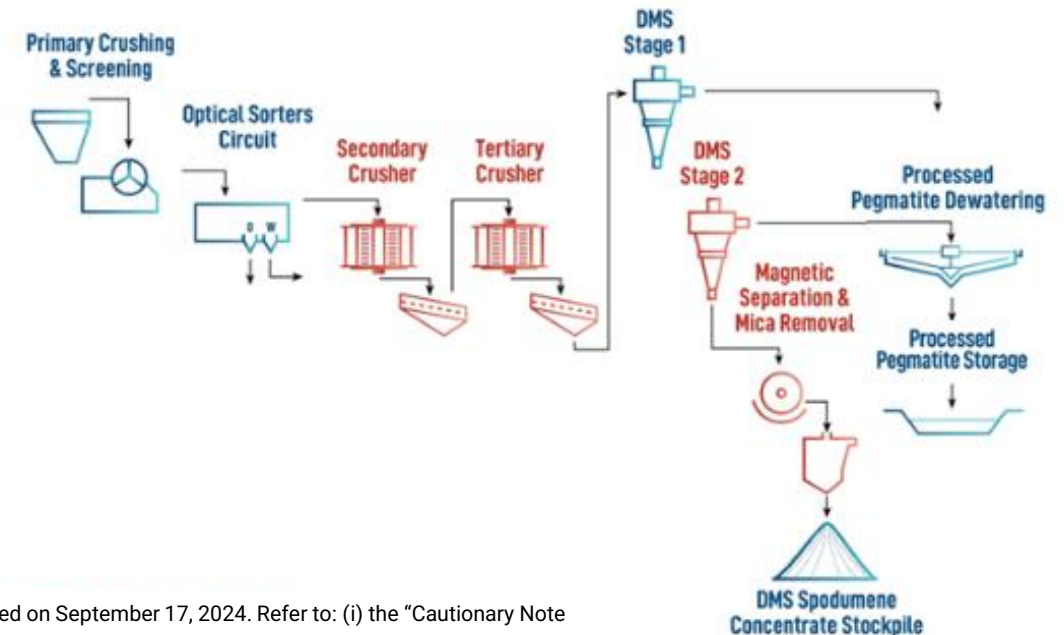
Primary Crushing & Screening

Optical Sorters Circuit

O W

Secondary Crusher

Tertiary Crusher

DMS Stage 1

DMS Stage 2

Processed Pegmatite Dewatering

Magnetic Separation & Mica Removal

Processed Pegmatite Storage

DMS Spodumene Concentrate Stockpile

ed on September 17, 2024. Refer to: (i) the "Cautionary Note